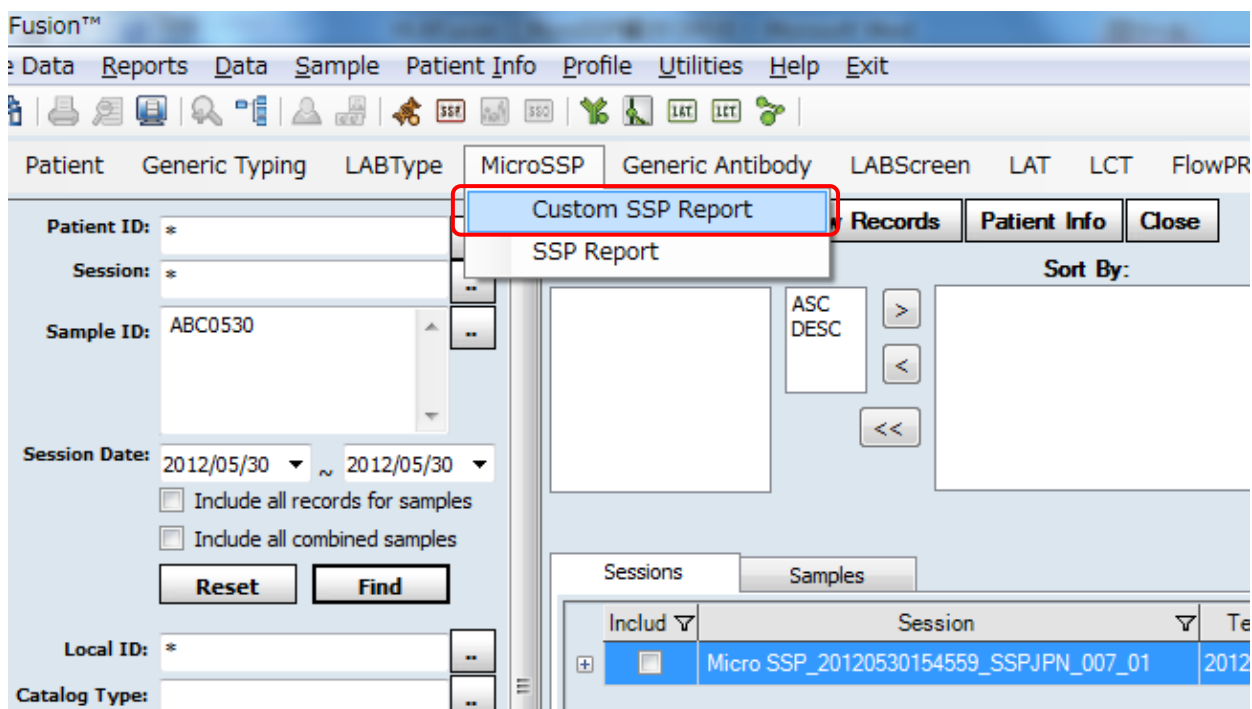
Fusion™

e Data Reports Data Sample Patient Info Profile Utilities Help Exit

SSP LAT LCT

Patient Generic Typing LABType MicroSSP Generic Antibody LABScreen LAT LCT FlowPR

Custom SSP Report
SSP Report

Patient ID: *
Session: *
Sample ID: ABC0530

Session Date: 2012/05/30 ~ 2012/05/30
Include all records for samples
Include all combined samples
Reset Find

Local ID: *
Catalog Type:

w Records Patient Info Close

Sort By:
ASC
DESC
>
<
<<

Sessions Samples

| Includ | Session | Te |
|---|---|---|
| | Micro SSP_20120530154559_SSPJPN_007_01 | 2012 |